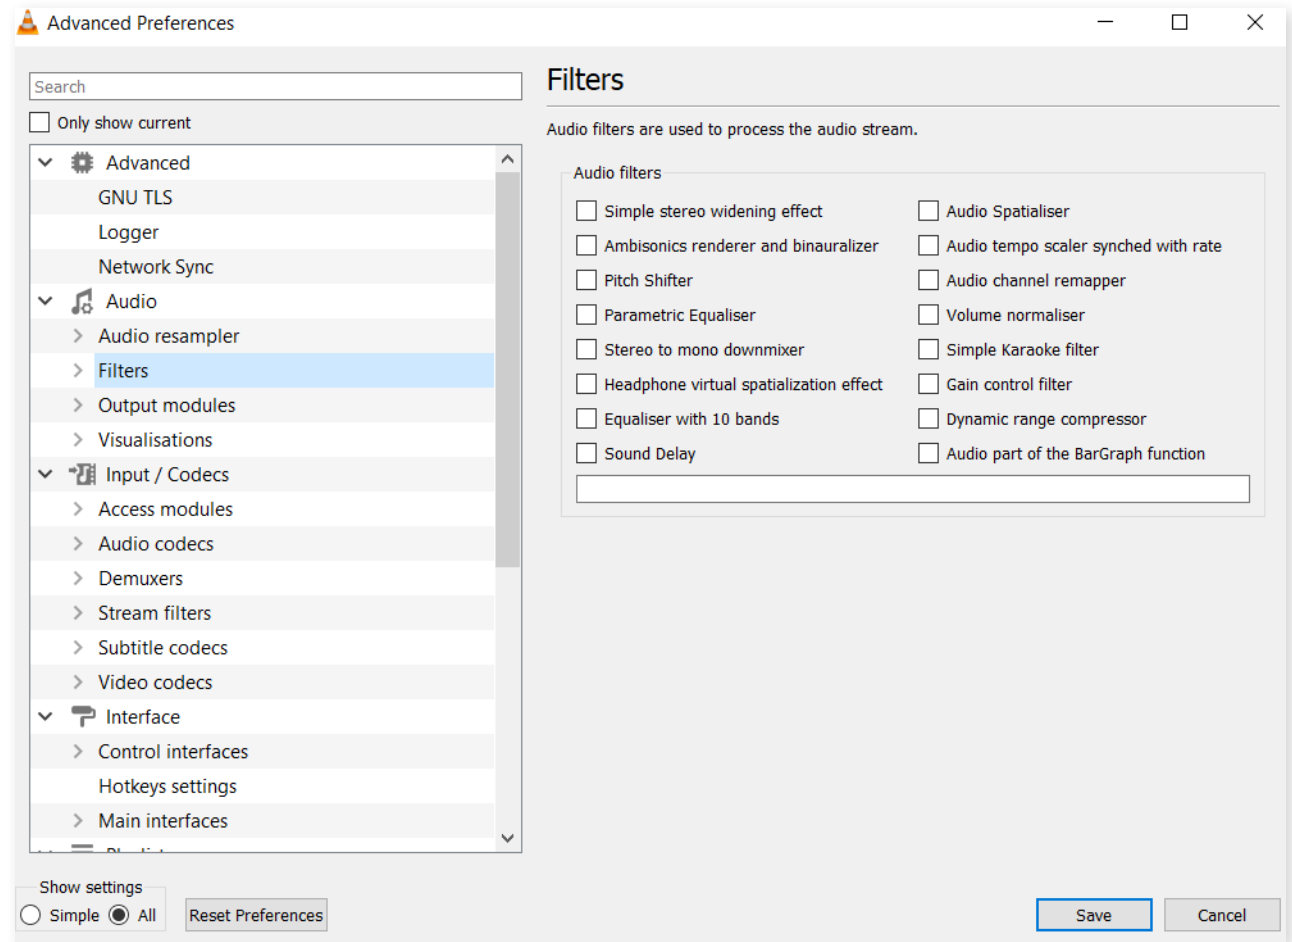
Advanced Preferences

Search

Only show current

Advanced
GNU TLS
Logger
Network Sync
Audio
Audio resampler
Filters
Output modules
Visualisations
Input / Codecs
Access modules
Audio codecs
Demuxers
Stream filters
Subtitle codecs
Video codecs
Interface
Control interfaces
Hotkeys settings
Main interfaces
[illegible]

Filters

Audio filters are used to process the audio stream.

Audio filters

Simple stereo widening effect
Ambisonics renderer and binauralizer
Pitch Shifter
Parametric Equaliser
Stereo to mono downmixer
Headphone virtual spatialization effect
Equaliser with 10 bands
Sound Delay

Audio Spatialiser
Audio tempo scaler synched with rate
Audio channel remapper
Volume normaliser
Simple Karaoke filter
Gain control filter
Dynamic range compressor
Audio part of the BarGraph function

Show settings
Simple All
Reset Preferences

Save
Cancel